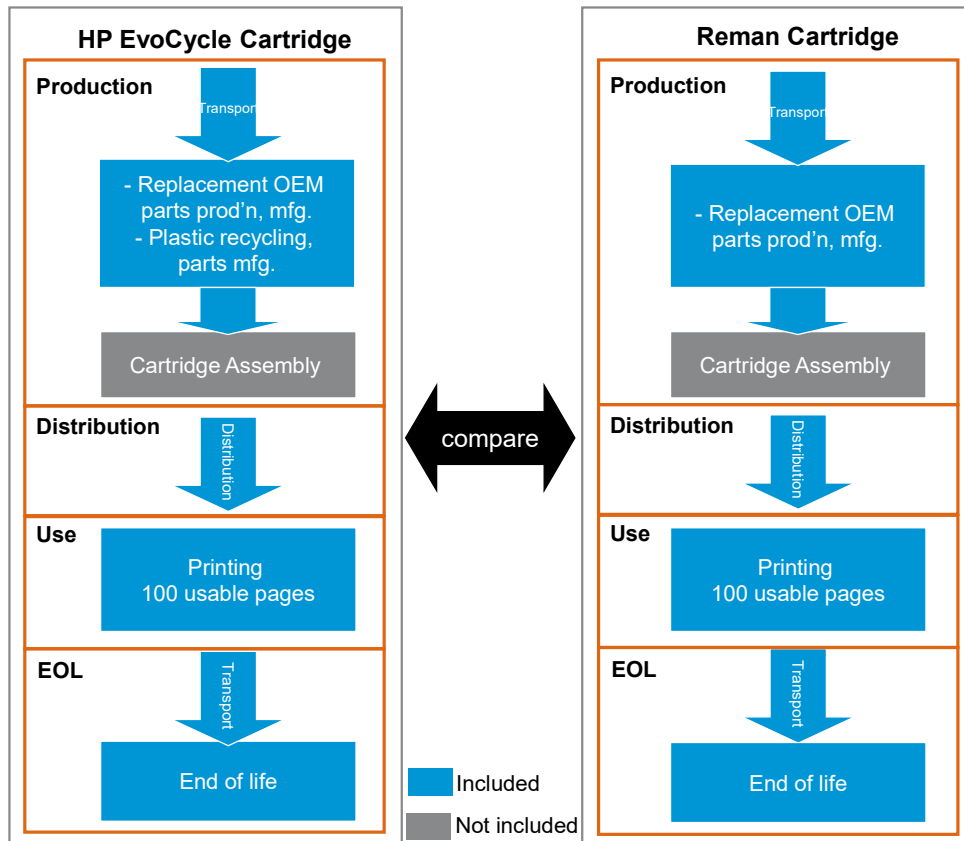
HP EvoCycle Cartridge

Production

Transpor

- Replacement OEM parts prod'n, mfg.
- Plastic recycling, parts mfg.

Cartridge Assembly

Distribution

Distribution

Use

Printing
100 usable pages

EOL

Transport

End of life

compare

Reman Cartridge

Production

Transpor

- Replacement OEM parts prod'n, mfg.

Cartridge Assembly

Distribution

Distribution

Use

Printing
100 usable pages

EOL

Transport

End of life

Included

Not included